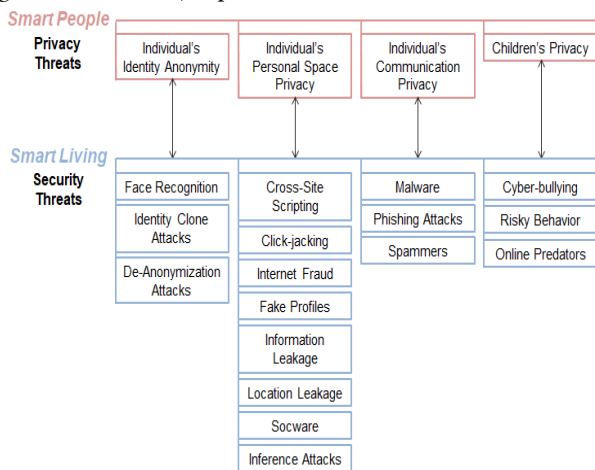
Smart People
Privacy Threats

Individual's Identity Anonymity

Individual's Personal Space Privacy

Individual's Communication Privacy

Children's Privacy

Smart Living
Security Threats

Face Recognition

Identity Clone Attacks

De-Anonymization Attacks

Cross-Site Scripting

Click-jacking

Internet Fraud

Fake Profiles

Information Leakage

Location Leakage

Socware

Inference Attacks

Malware

Phishing Attacks

Spammers

Cyber-bullying

Risky Behavior

Online Predators